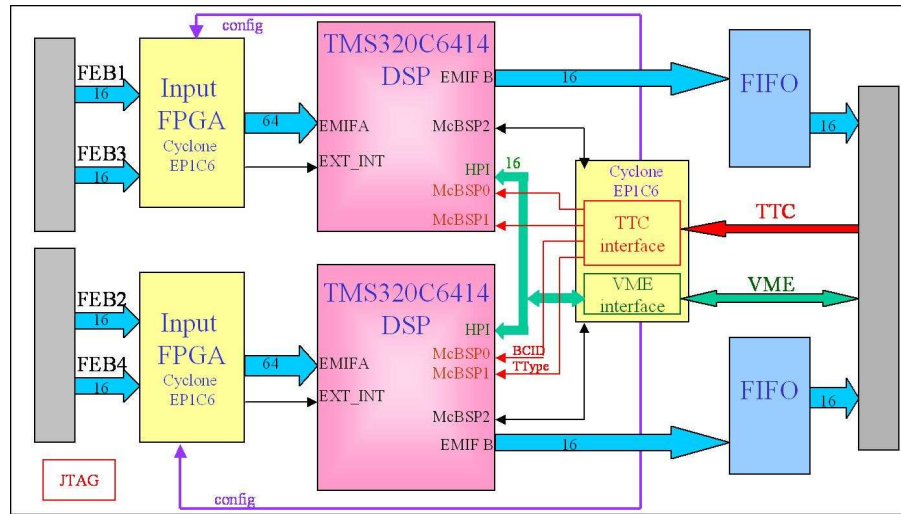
config

FEB1
16
FEB3
16

Input
FPGA
Cyclone
EP1C6

64

TMS320C6414
DSP
EMIF B
EMIFA
McBSP2
EXT_INT
HPI
McBSP0
McBSP1

16

16

FIFO

16

Cyclone
EP1C6
TTC
interface
VME
interface

TTC

VME

FEB2
16
FEB4
16

Input
FPGA
Cyclone
EP1C6

64

TMS320C6414
DSP
HPI
EMIFA
McBSP0
McBSP1
EXT_INT
McBSP2
EMIF B

BCID
TType

16

FIFO

16

JTAG

config